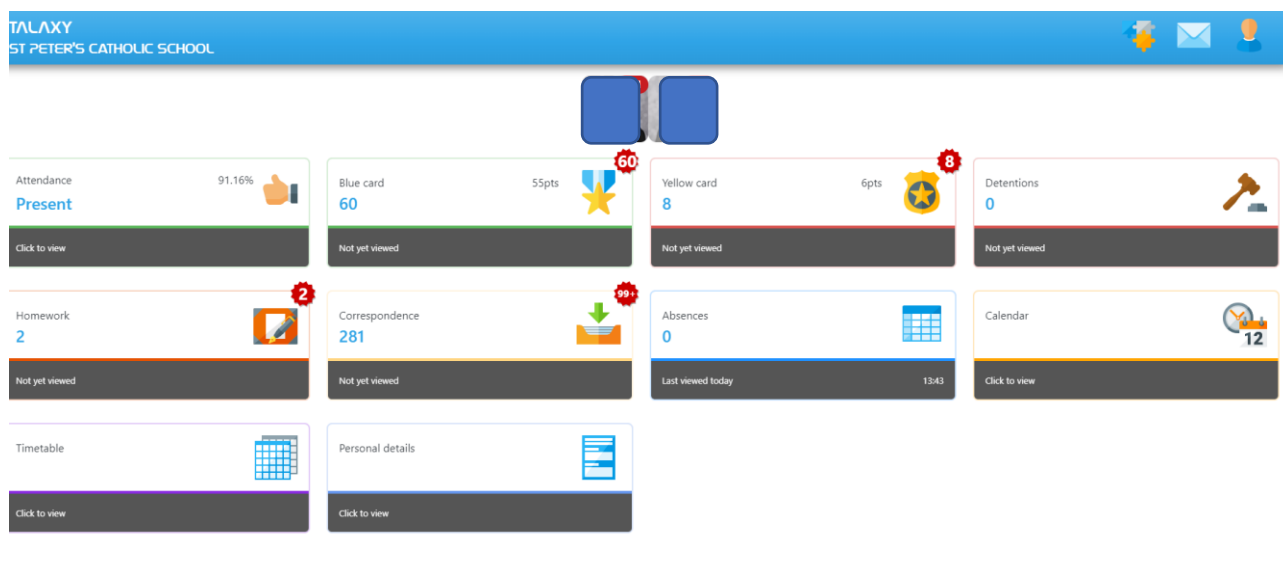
TALAXY
ST PETER'S CATHOLIC SCHOOL

Attendance 91.16%
Present
Click to view

Blue card 55pts
60
60
Not yet viewed

Yellow card 6pts
8
8
Not yet viewed

Detentions
0
Not yet viewed

Homework
2
2
Not yet viewed

Correspondence
281
99+
Not yet viewed

Absences
0
Last viewed today 13:43

Calendar
12
Click to view

Timetable
Click to view

Personal details
Click to view